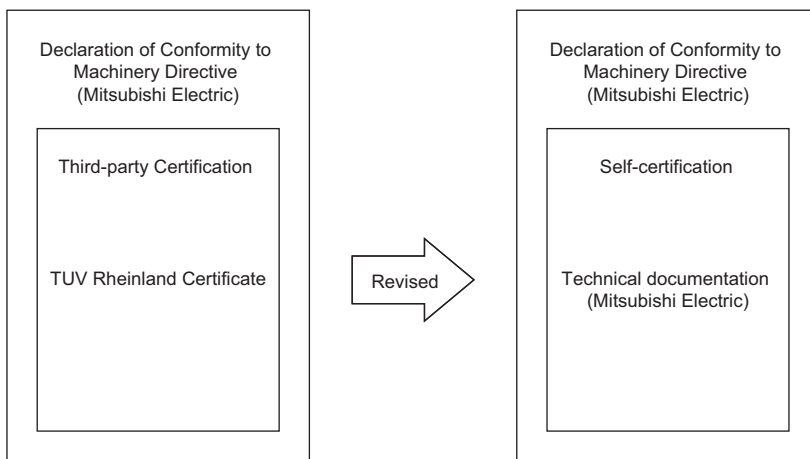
Declaration of Conformity to Machinery Directive (Mitsubishi Electric)

Third-party Certification

TUV Rheinland Certificate

Revised

Declaration of Conformity to Machinery Directive (Mitsubishi Electric)

Self-certification

Technical documentation (Mitsubishi Electric)